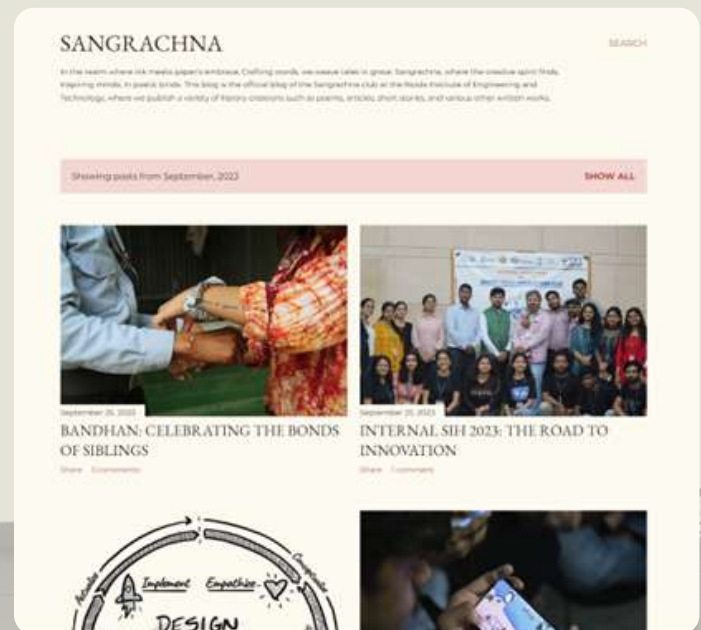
SANGRACHNA

SEARCH

In the realm where ink meets paper's embrace, Crafting words, we weave tales in grace. Sangrachna, where the creative spirit finds, Inspiring minds, in poetic binds. This blog is the official blog of the Sangrachna club at the Noida Institute of Engineering and Technology, where we publish a variety of literary creations such as poems, articles, short stories, and various other written works.

Showing posts from September, 2023

SHOW ALL

September 25, 2023

BANDHAN: CELEBRATING THE BONDS OF SIBLINGS

Share 3 comments

September 25, 2023

INTERNAL SIH 2023: THE ROAD TO INNOVATION

Share 1 comment

Implement Empathize

DESIGN

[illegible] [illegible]